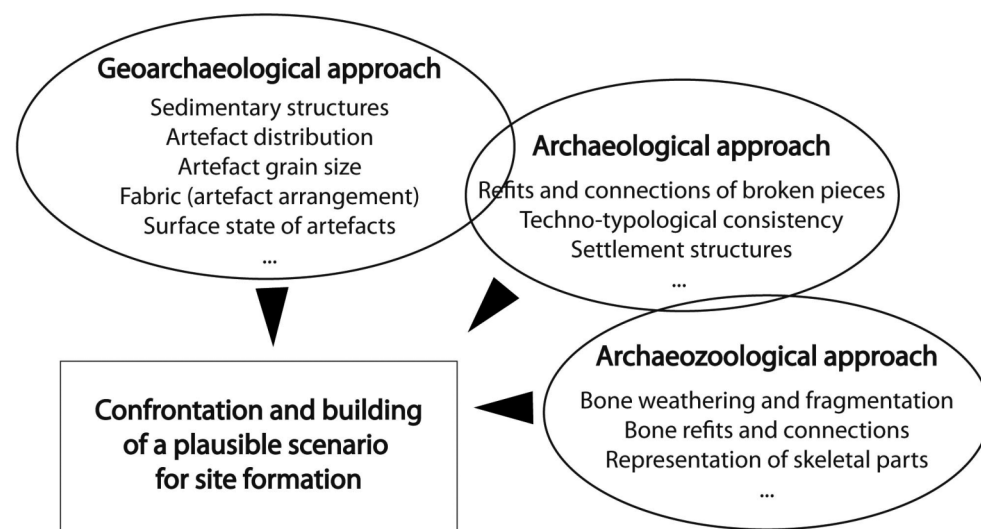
Geoarchaeological approach

Sedimentary structures
Artefact distribution
Artefact grain size
Fabric (artefact arrangement)
Surface state of artefacts
...

Archaeological approach

Refits and connections of broken pieces
Techno-typological consistency
Settlement structures
...

Archaeozoological approach

Bone weathering and fragmentation
Bone refits and connections
Representation of skeletal parts
...

Confrontation and building of a plausible scenario for site formation